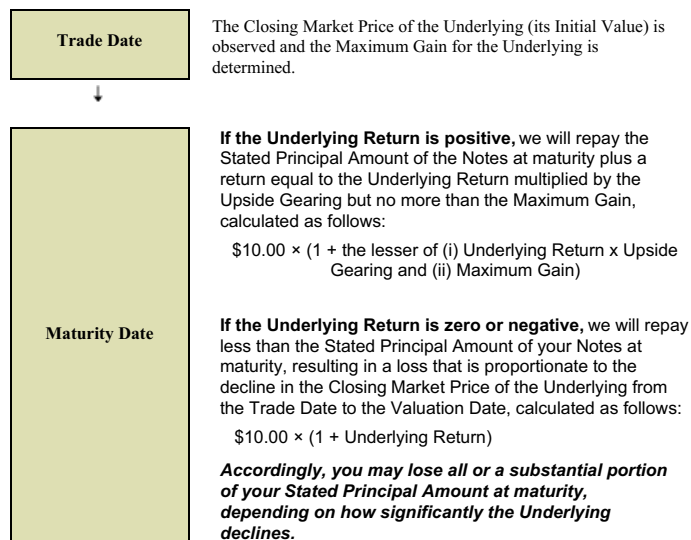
Trade Date

The Closing Market Price of the Underlying (its Initial Value) is observed and the Maximum Gain for the Underlying is determined.

Maturity Date

**If the Underlying Return is positive,** we will repay the Stated Principal Amount of the Notes at maturity plus a return equal to the Underlying Return multiplied by the Upside Gearing but no more than the Maximum Gain, calculated as follows:

$10.00 × (1 + the lesser of (i) Underlying Return x Upside Gearing and (ii) Maximum Gain)

**If the Underlying Return is zero or negative,** we will repay less than the Stated Principal Amount of your Notes at maturity, resulting in a loss that is proportionate to the decline in the Closing Market Price of the Underlying from the Trade Date to the Valuation Date, calculated as follows:

$10.00 × (1 + Underlying Return)

***Accordingly, you may lose all or a substantial portion of your Stated Principal Amount at maturity, depending on how significantly the Underlying declines.***